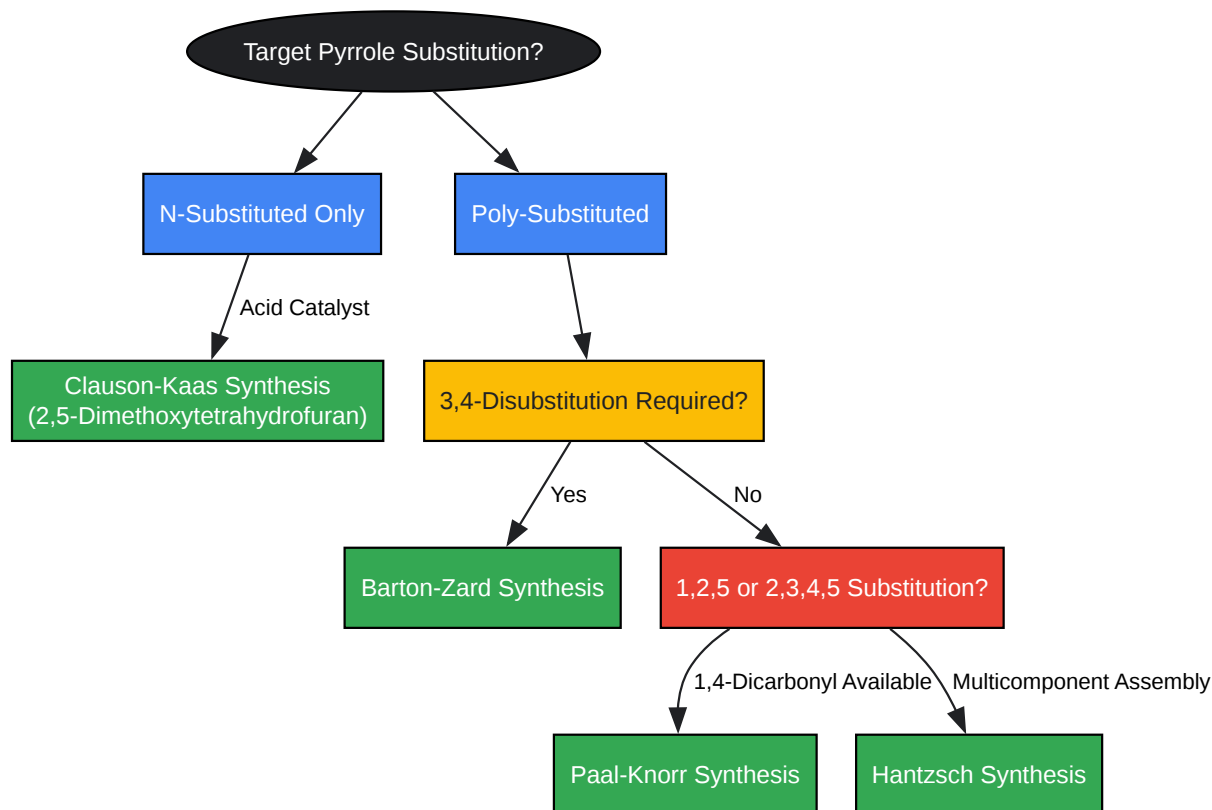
Target Pyrrole Substitution?

N-Substituted Only

Poly-Substituted

Acid Catalyst

Clauson-Kaas Synthesis (2,5-Dimethoxytetrahydrofuran)

3,4-Disubstitution Required?

Yes

No

Barton-Zard Synthesis

1,2,5 or 2,3,4,5 Substitution?

1,4-Dicarbonyl Available

Multicomponent Assembly

Paal-Knorr Synthesis

Hantzsch Synthesis